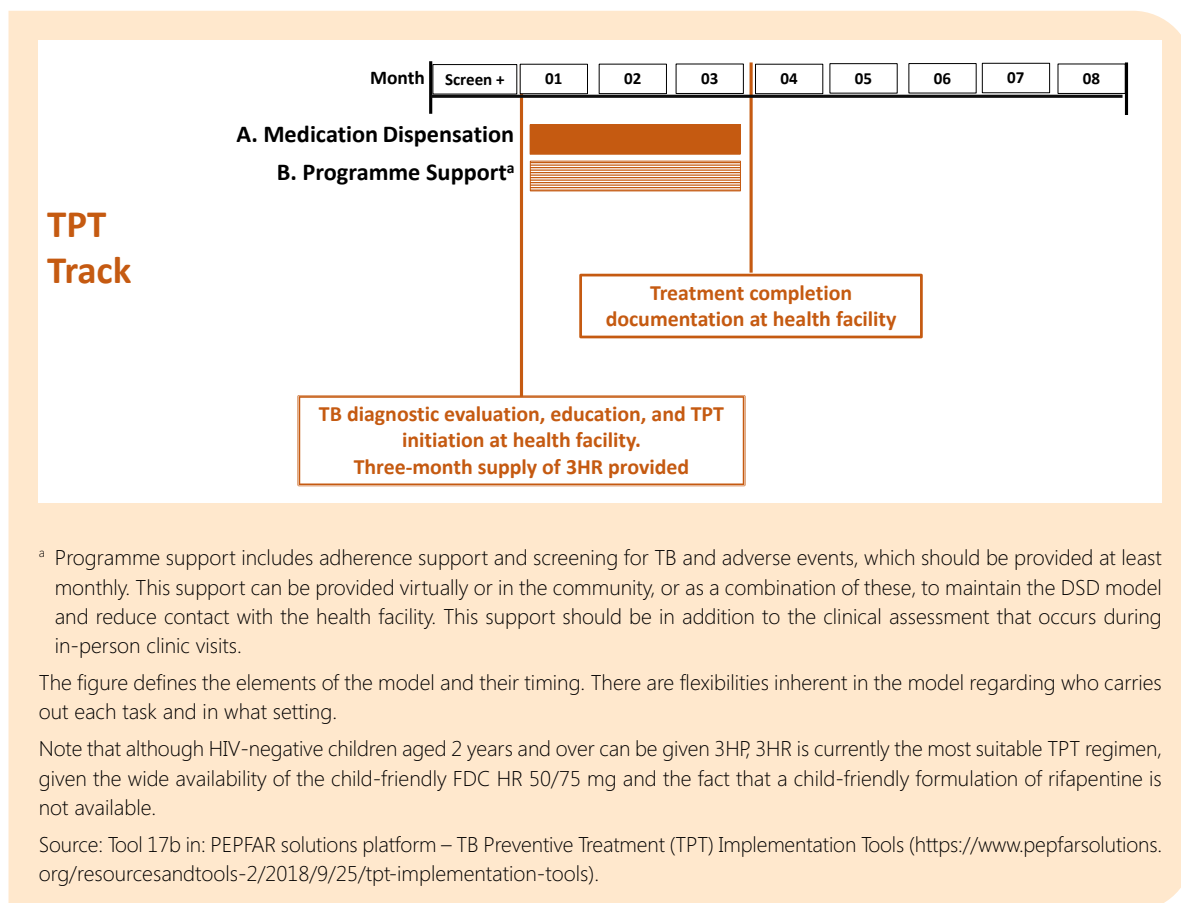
Month Screen + 01 02 03 04 05 06 07 08

A. Medication Dispensation

B. Programme Support$^a$

TPT Track

Treatment completion documentation at health facility

TB diagnostic evaluation, education, and TPT initiation at health facility.
Three-month supply of 3HR provided

$^a$ Programme support includes adherence support and screening for TB and adverse events, which should be provided at least monthly. This support can be provided virtually or in the community, or as a combination of these, to maintain the DSD model and reduce contact with the health facility. This support should be in addition to the clinical assessment that occurs during in-person clinic visits.

The figure defines the elements of the model and their timing. There are flexibilities inherent in the model regarding who carries out each task and in what setting.

Note that although HIV-negative children aged 2 years and over can be given 3HP, 3HR is currently the most suitable TPT regimen, given the wide availability of the child-friendly FDC HR 50/75 mg and the fact that a child-friendly formulation of rifapentine is not available.

Source: Tool 17b in: PEPFAR solutions platform – TB Preventive Treatment (TPT) Implementation Tools (https://www.pepfarsolutions.org/resourcesandtools-2/2018/9/25/tpt-implementation-tools).